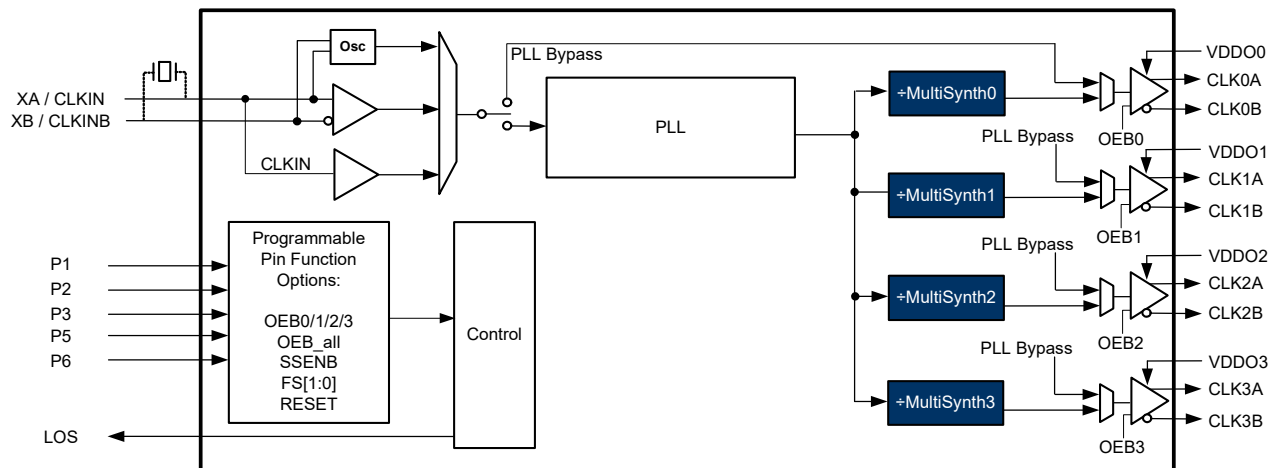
Osc

PLL Bypass

XA / CLKIN
XB / CLKINB

CLKIN

PLL

÷MultiSynth0

VDDO0
CLK0A
CLK0B
OEB0

PLL Bypass

÷MultiSynth1

VDDO1
CLK1A
CLK1B
OEB1

Programmable Pin Function Options:

OEB0/1/2/3
OEB_all
SSENB
FS[1:0]
RESET

P1
P2
P3
P5
P6

Control

PLL Bypass

÷MultiSynth2

VDDO2
CLK2A
CLK2B
OEB2

PLL Bypass

÷MultiSynth3

VDDO3
CLK3A
CLK3B
OEB3

LOS